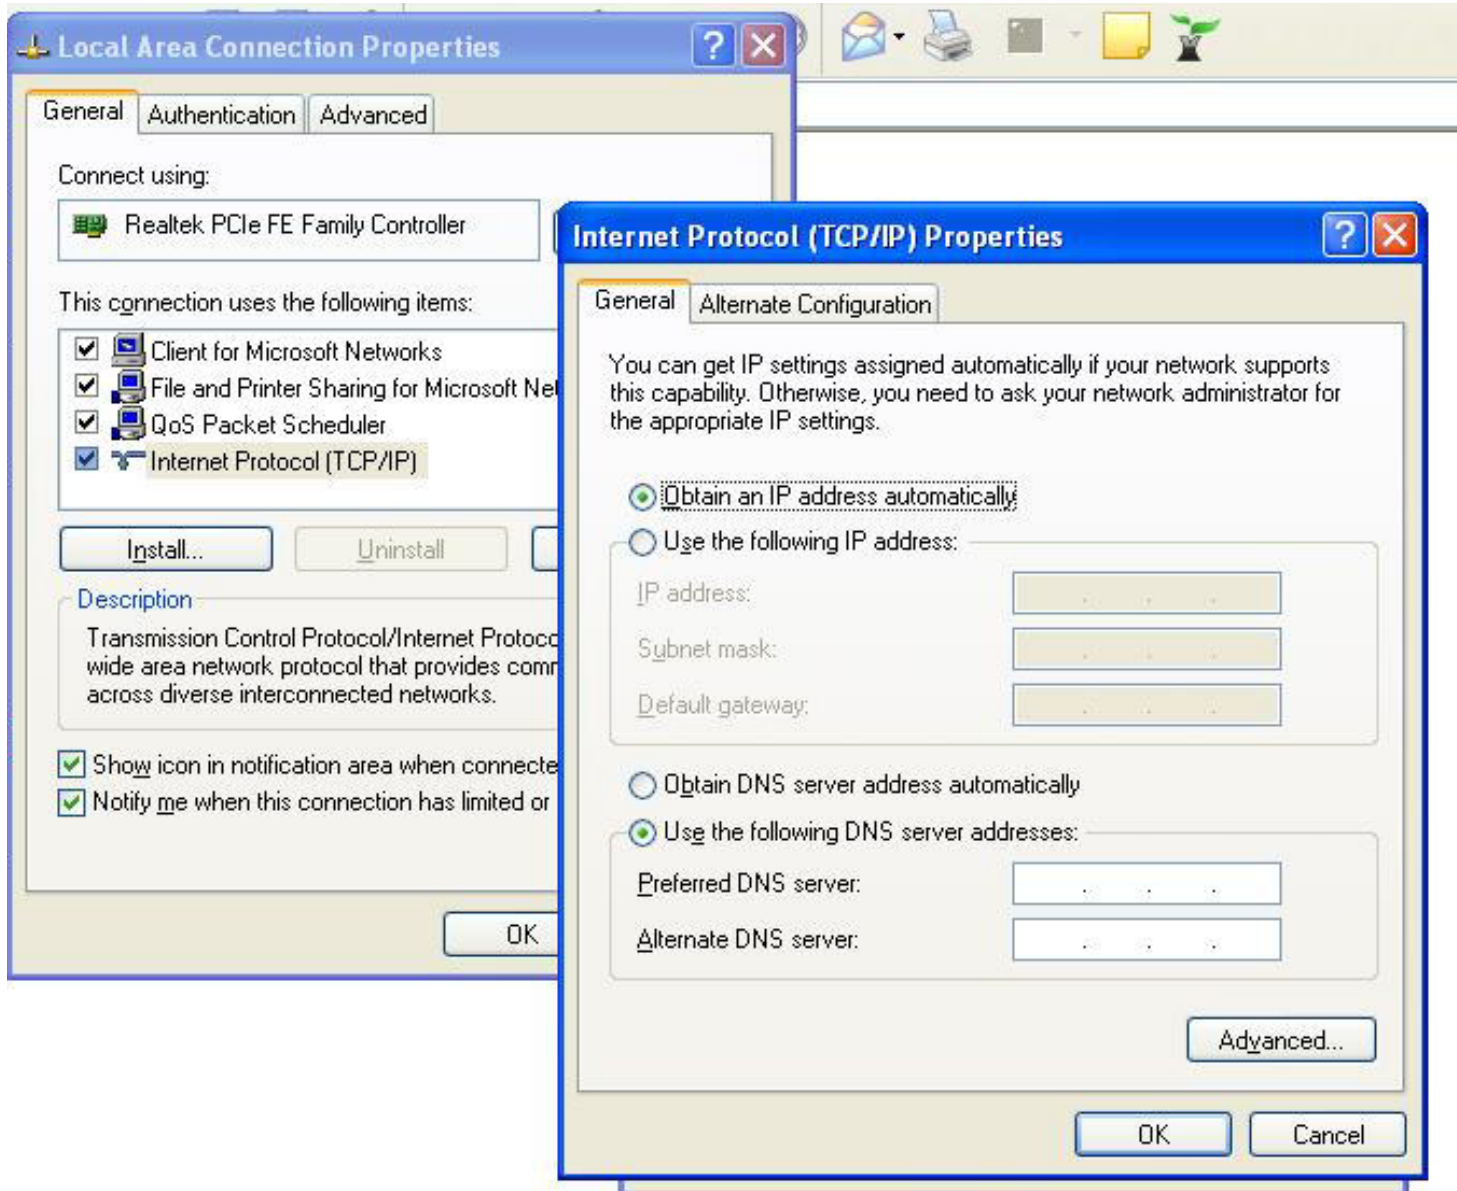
Local Area Connection Properties

General | Authentication | Advanced

Connect using:

Realtek PCIe FE Family Controller

This connection uses the following items:

Client for Microsoft Networks
File and Printer Sharing for Microsoft Net
QoS Packet Scheduler
Internet Protocol (TCP/IP)

Install... | Uninstall

Description

Transmission Control Protocol/Internet Protoco wide area network protocol that provides com across diverse interconnected networks.

Show icon in notification area when connecte
Notify me when this connection has limited or

OK

Internet Protocol (TCP/IP) Properties

General | Alternate Configuration

You can get IP settings assigned automatically if your network supports this capability. Otherwise, you need to ask your network administrator for the appropriate IP settings.

Obtain an IP address automatically
Use the following IP address:
IP address:
Subnet mask:
Default gateway:

Obtain DNS server address automatically
Use the following DNS server addresses:
Preferred DNS server:
Alternate DNS server:

Advanced...

OK | Cancel